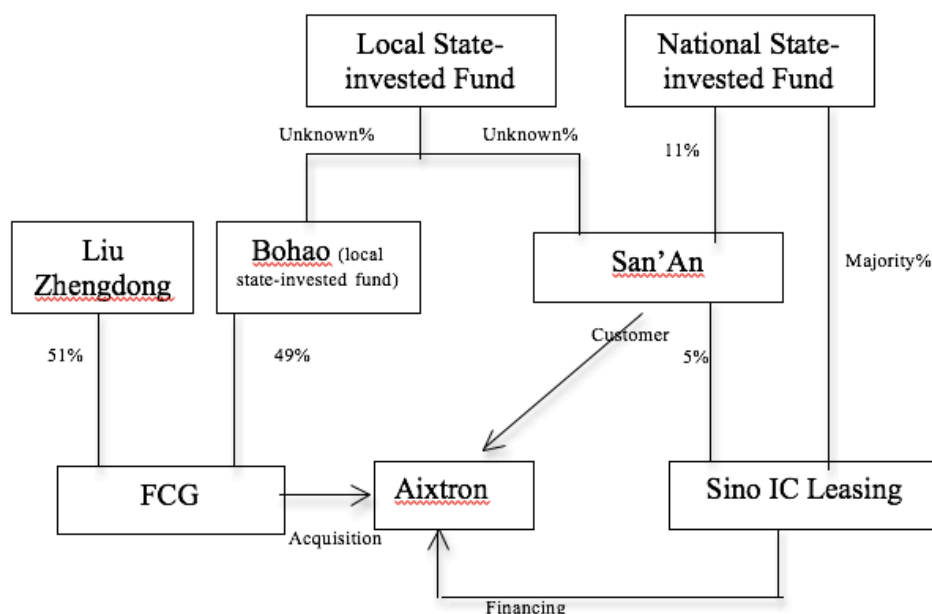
Local State-invested Fund

National State-invested Fund

Unknown%

Unknown%

11%

Liu Zhengdong

Bohao (local state-invested fund)

San'An

Majority%

Customer

51%

49%

5%

FCG

Aixtron

Sino IC Leasing

Acquisition

Financing